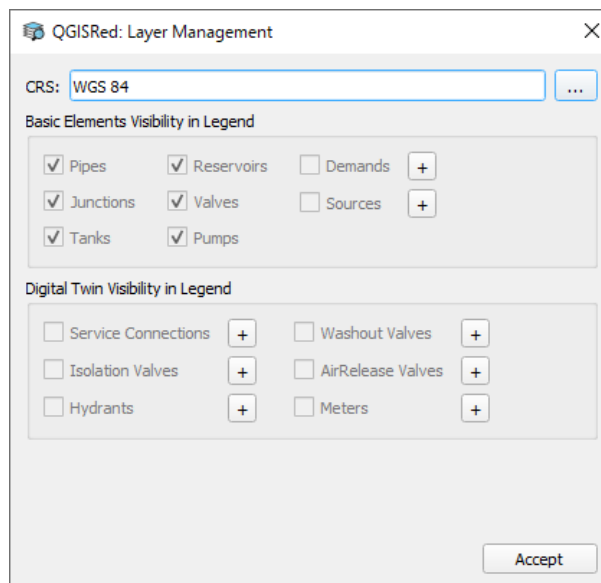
QGISRed: Layer Management

CRS: WGS 84 ...

Basic Elements Visibility in Legend

Pipes
Reservoirs
Demands +
Junctions
Valves
Sources +
Tanks
Pumps

Digital Twin Visibility in Legend

Service Connections +
Washout Valves +
Isolation Valves +
AirRelease Valves +
Hydrants +
Meters +

Accept